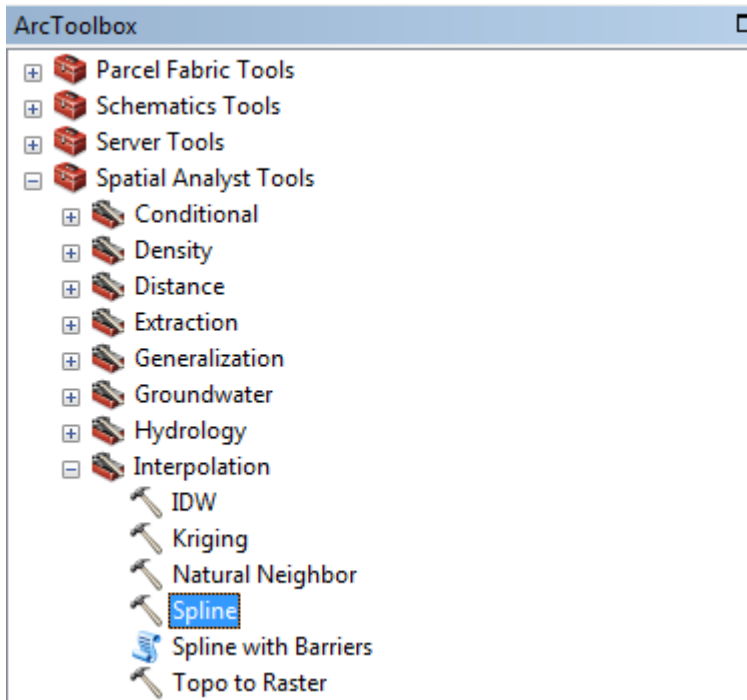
ArcToolbox

Parcel Fabric Tools
Schematics Tools
Server Tools
Spatial Analyst Tools
Conditional
Density
Distance
Extraction
Generalization
Groundwater
Hydrology
Interpolation
IDW
Kriging
Natural Neighbor
Spline
Spline with Barriers
Topo to Raster